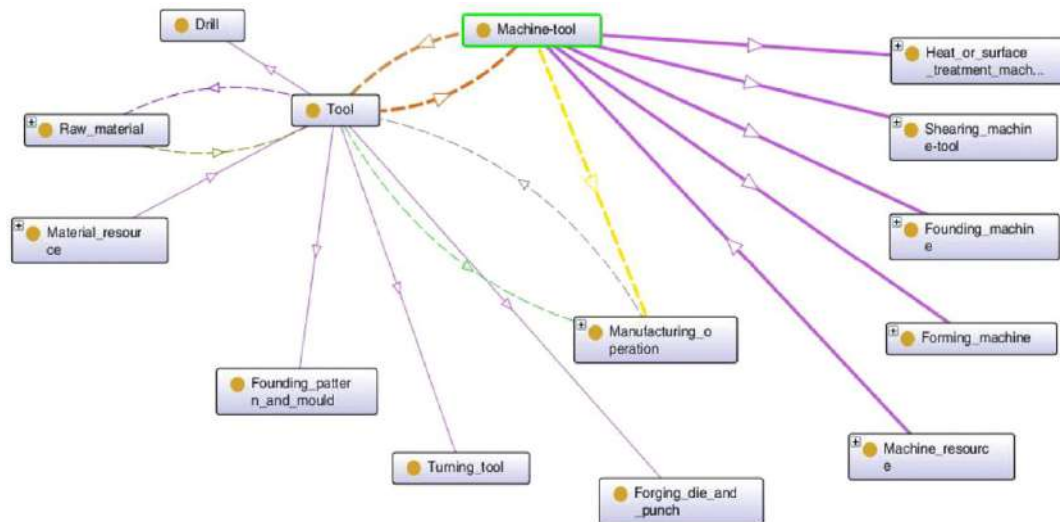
Drill

Machine-tool

Heat_or_surface_treatment_mach...

Raw_material

Tool

Shearing_machine-tool

Material_resource

Founding_machine

Manufacturing_operation

Forming_machine

Founding_pattern_and_mould

Machine_resource

Turning_tool

Forging_die_and_punch